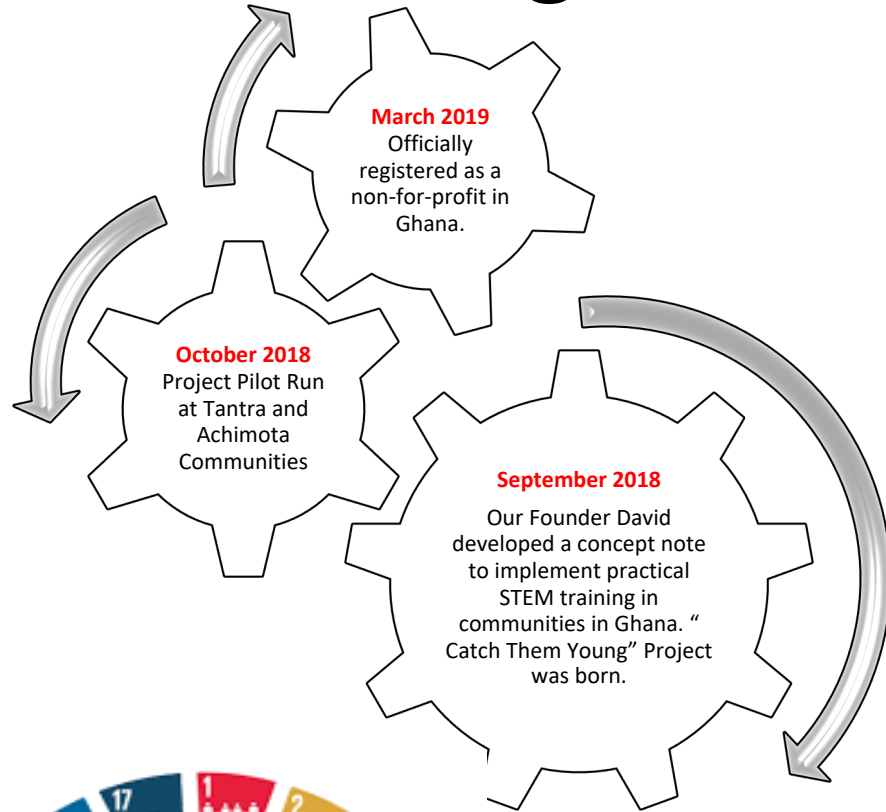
March 2019
Officially registered as a non-for-profit in Ghana.

October 2018
Project Pilot Run at Tantra and Achimota Communities

September 2018
Our Founder David developed a concept note to implement practical STEM training in communities in Ghana. " Catch Them Young" Project was born.

17

1

2